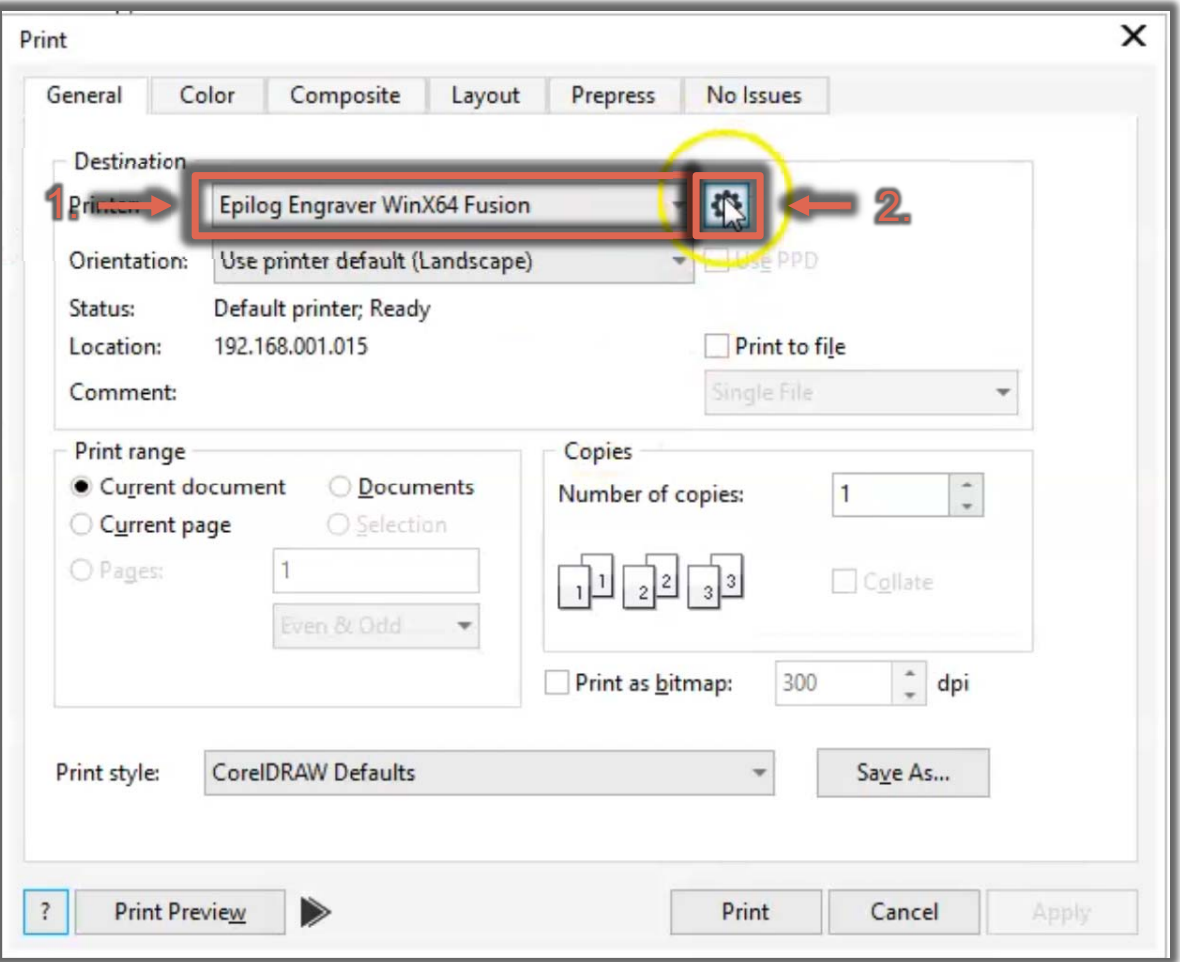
Print

×

General
Color
Composite
Layout
Prepress
No Issues

Destination

1. Printer: Epilog Engraver WinX64 Fusion

2.

Orientation: Use printer default (Landscape)

Use PPD

Status: Default printer; Ready

Location: 192.168.001.015

Print to file

Comment:

Single File

Print range

Current document

Documents

Current page

Selection

Pages: 1

Even & Odd

Copies

Number of copies: 1

1 1 2 2 3 3

Collate

Print as bitmap: 300 dpi

Print style: CorelDRAW Defaults

Save As...

?

Print Preview

Print

Cancel

Apply